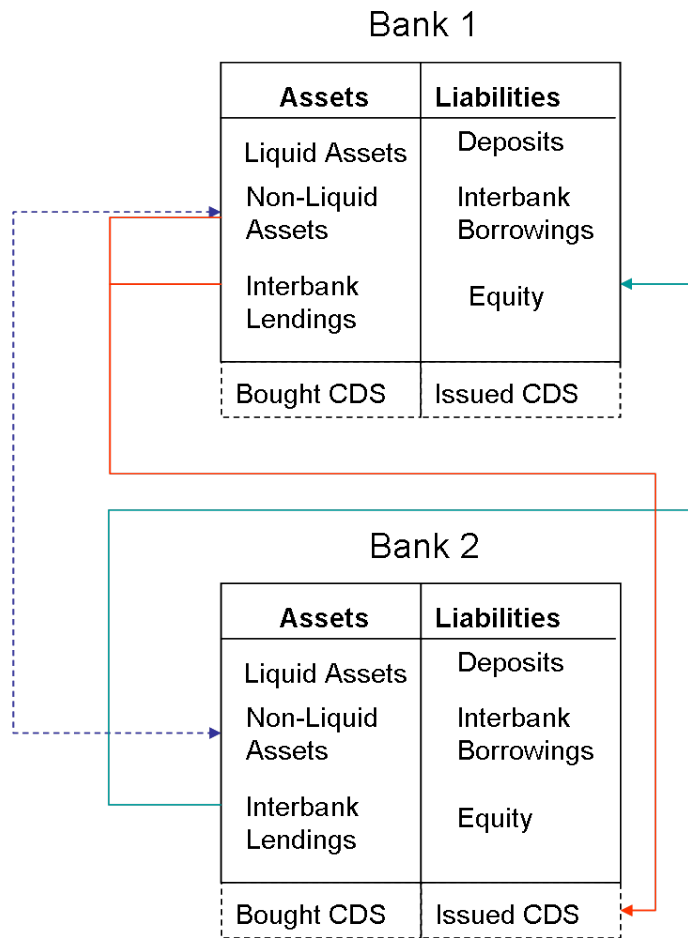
Bank 1

| Assets | Liabilities |
|---|---|
| Liquid Assets | Deposits |
| Non-Liquid Assets | Interbank Borrowings |
| Interbank Lendings | Equity |
| Bought CDS | Issued CDS |

Bank 2

| Assets | Liabilities |
|---|---|
| Liquid Assets | Deposits |
| Non-Liquid Assets | Interbank Borrowings |
| Interbank Lendings | Equity |
| Bought CDS | Issued CDS |